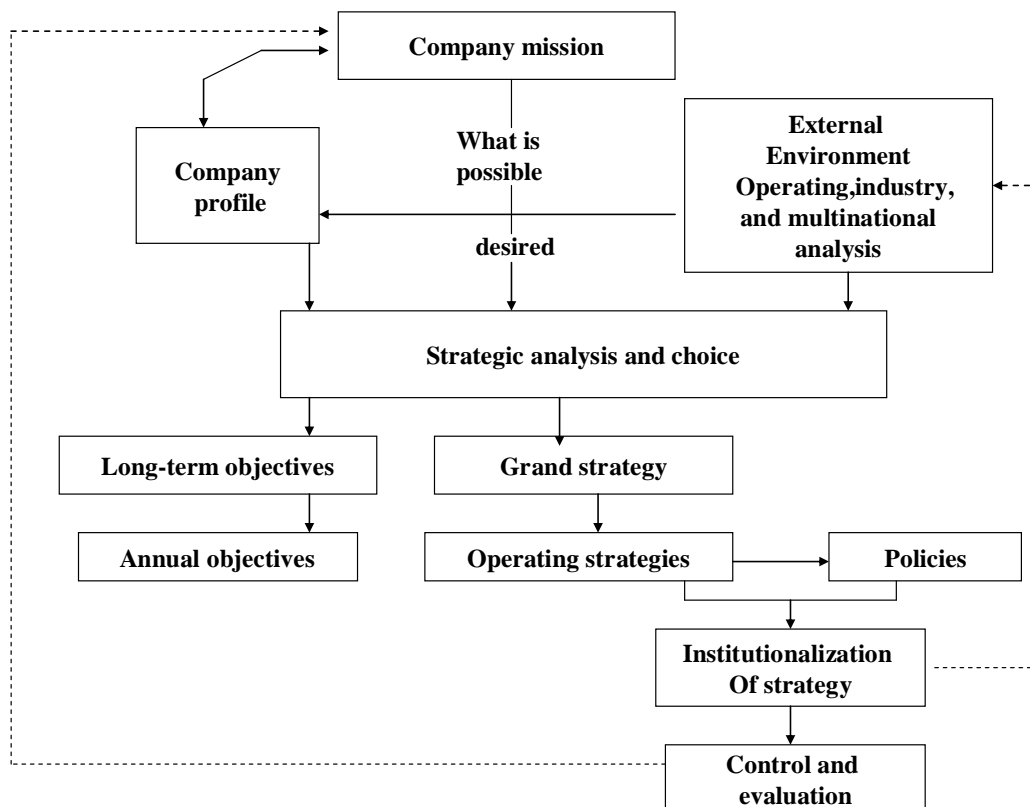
Company mission

Company profile

What is possible

desired

External Environment Operating,industry, and multinational analysis

Strategic analysis and choice

Long-term objectives

Grand strategy

Annual objectives

Operating strategies

Policies

Institutionalization Of strategy

Control and evaluation